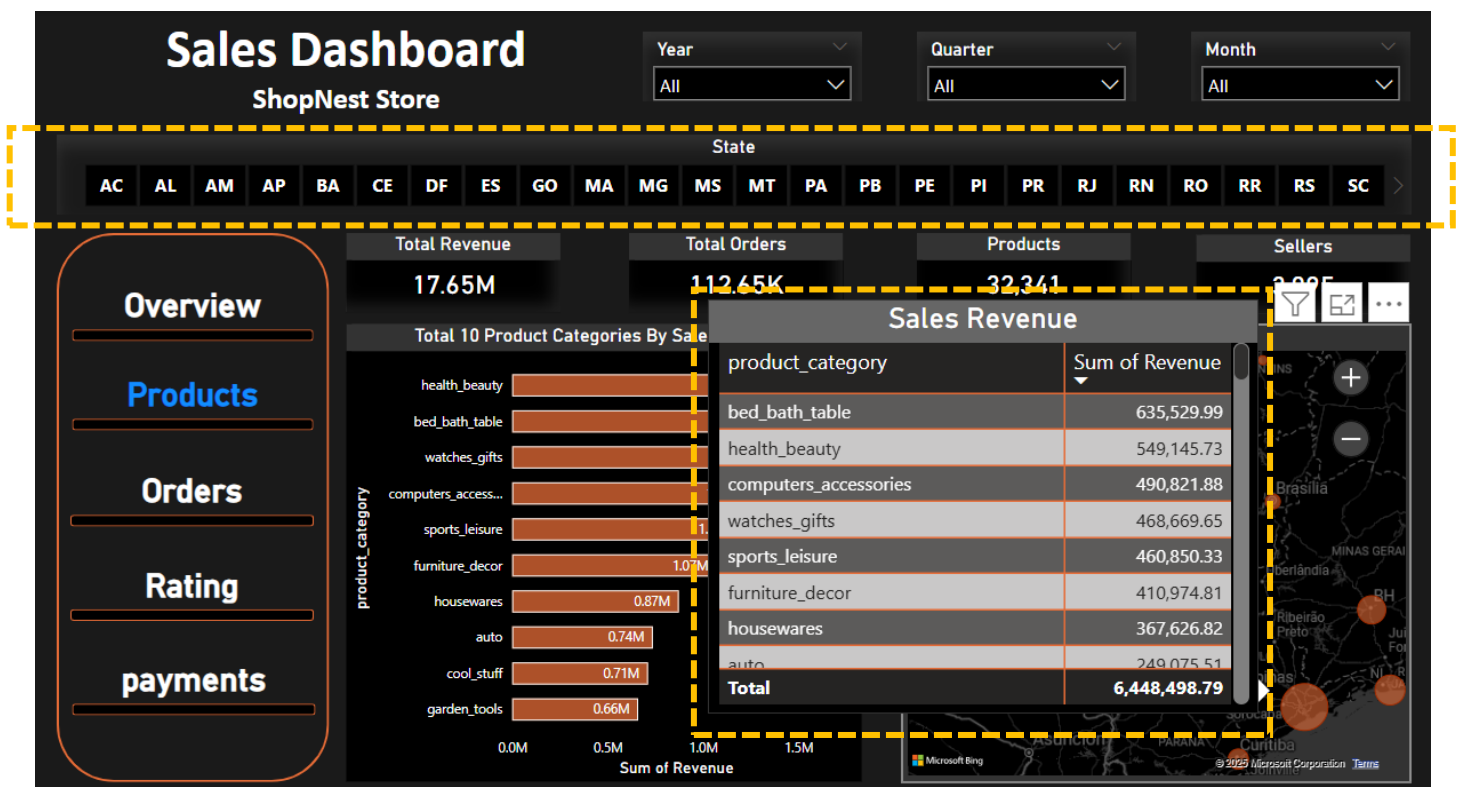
Sales Dashboard

ShopNest Store

Year
All

Quarter
All

Month
All

State

AC AL AM AP BA CE DF ES GO MA MG MS MT PA PB PE PI PR RJ RN RO RR RS SC

Overview

Products

Orders

Rating

payments

Total Revenue
17.65M

Total Orders
112.65K

Products
32,341

Sellers
3.095

Total 10 Product Categories By Sale

product_category

health_beauty
bed_bath_table
watches_gifts
computers_access...
sports_leisure
furniture_decor 1.07M
housewares 0.87M
auto 0.74M
cool_stuff 0.71M
garden_tools 0.66M

0.0M 0.5M 1.0M 1.5M
Sum of Revenue

Sales Revenue

| product_category | Sum of Revenue |
|---|---|
| bed_bath_table | 635,529.99 |
| health_beauty | 549,145.73 |
| computers_accessories | 490,821.88 |
| watches_gifts | 468,669.65 |
| sports_leisure | 460,850.33 |
| furniture_decor | 410,974.81 |
| housewares | 367,626.82 |
| auto | 249,075.51 |
| Total | 6,448,498.79 |

Brasília
MINAS GERAI
Uberlândia
BH
Ribeirão Preto
Jui
Fo
NI
Sorocaba
Curitiba
Assunción
PARANÁ
Joinville
Microsoft Bing
© 2025 Microsoft Corporation Terms